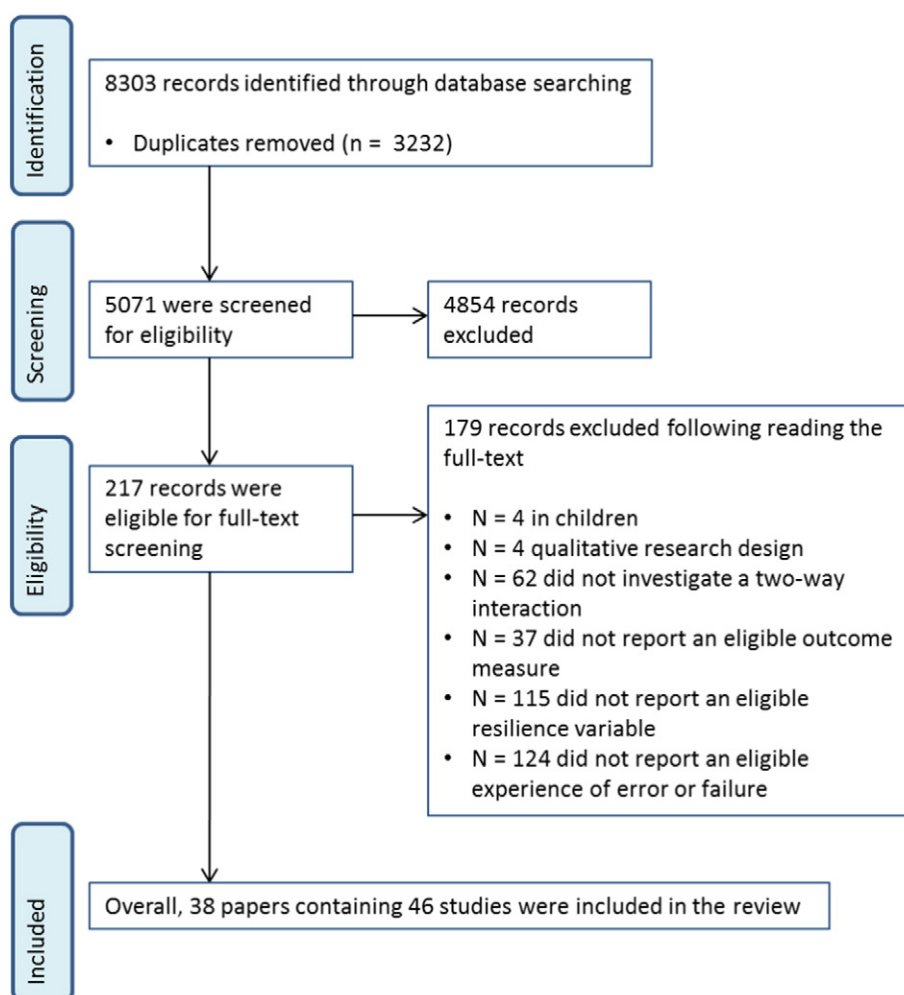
Identification

8303 records identified through database searching

• Duplicates removed (n = 3232)

Screening

5071 were screened for eligibility

4854 records excluded

Eligibility

217 records were eligible for full-text screening

179 records excluded following reading the full-text

• N = 4 in children
• N = 4 qualitative research design
• N = 62 did not investigate a two-way interaction
• N = 37 did not report an eligible outcome measure
• N = 115 did not report an eligible resilience variable
• N = 124 did not report an eligible experience of error or failure

Included

Overall, 38 papers containing 46 studies were included in the review